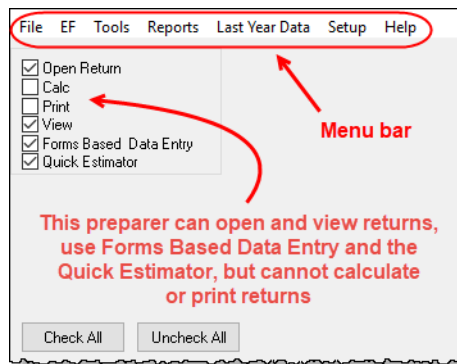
File EF Tools Reports Last Year Data Setup Help

Open Return
Calc
Print
View
Forms Based Data Entry
Quick Estimator

Menu bar

This preparer can open and view returns, use Forms Based Data Entry and the Quick Estimator, but cannot calculate or print returns

Check All
Uncheck All